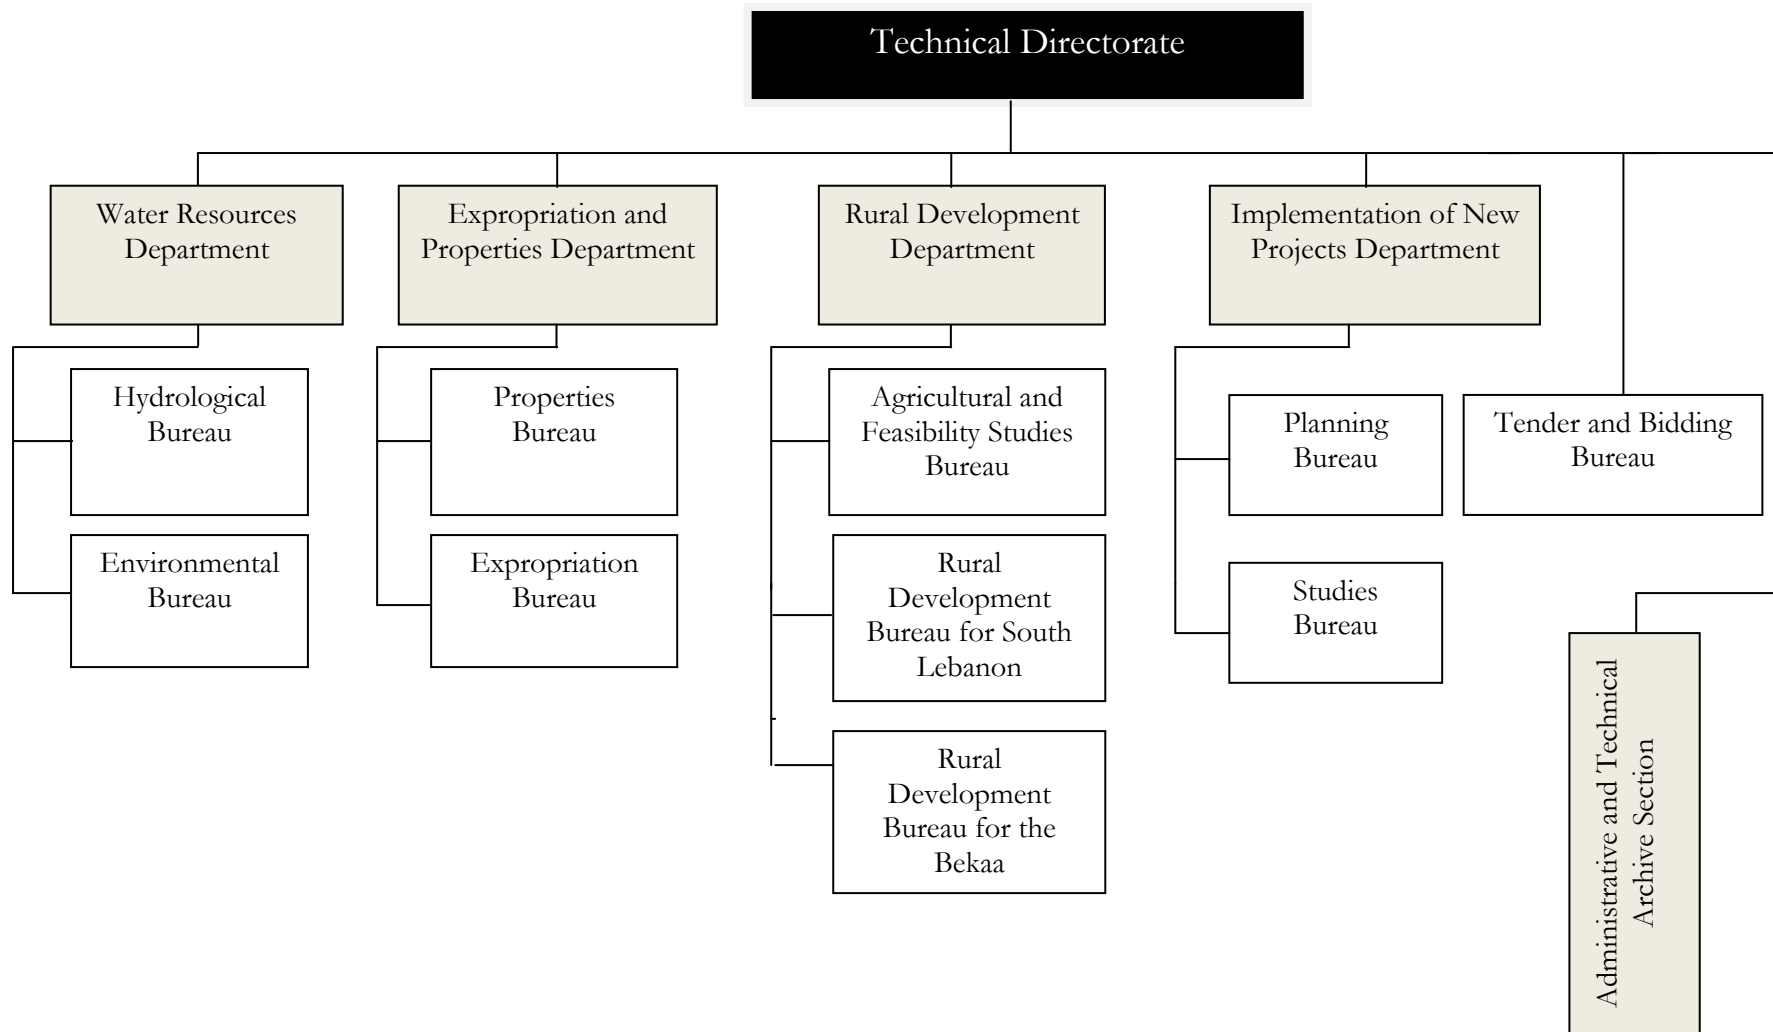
Technical Directorate

Water Resources Department

Hydrological Bureau

Environmental Bureau

Expropriation and Properties Department

Properties Bureau

Expropriation Bureau

Rural Development Department

Agricultural and Feasibility Studies Bureau

Rural Development Bureau for South Lebanon

Rural Development Bureau for the Bekaa

Implementation of New Projects Department

Planning Bureau

Studies Bureau

Tender and Bidding Bureau

Administrative and Technical Archive Section